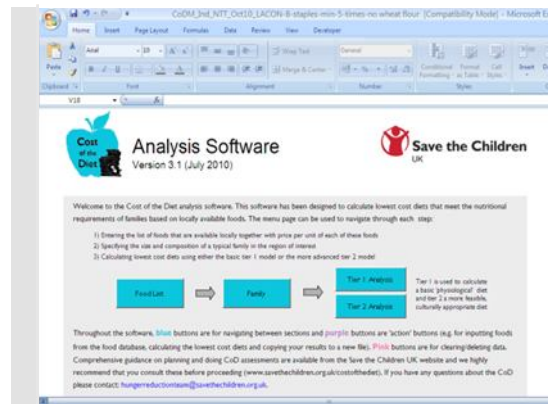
CoDM_Ind_NTT_Oct10_LACON-8-staples-min-5-times-no wheat flour [Compatibility Mode] - Microsoft E

Home Insert Page Layout Formulas Data Review View Developer

Paste Arial 10 Wrap Text General Merge & Center Conditional Formatting Format as Table Cell Styles Insert

Clipboard Font Alignment Number Styles

V18

Cost of the Diet

Analysis Software
Version 3.1 (July 2010)

Save the Children
UK

Welcome to the Cost of the Diet analysis software. This software has been designed to calculate lowest cost diets that meet the nutritional requirements of families based on locally available foods. The menu page can be used to navigate through each step:

1) Entering the list of foods that are available locally together with price per unit of each of these foods
2) Specifying the size and composition of a typical family in the region of interest
3) Calculating lowest cost diets using either the basic tier 1 model or the more advanced tier 2 model

Food List

Family

Tier 1 Analysis

Tier 2 Analysis

Tier 1 is used to calculate a basic 'physiological' diet and tier 2 a more feasible, culturally appropriate diet

Throughout the software, blue buttons are for navigating between sections and purple buttons are 'action' buttons (e.g. for inputting foods from the food database, calculating the lowest cost diets and copying your results to a new file). Pink buttons are for clearing/deleting data. Comprehensive guidance on planning and doing CoD assessments are available from the Save the Children UK website and we highly recommend that you consult these before proceeding (www.savethechildren.org.uk/costofthediet). If you have any questions about the CoD please contact: hungerreductionteam@savethechildren.org.uk.